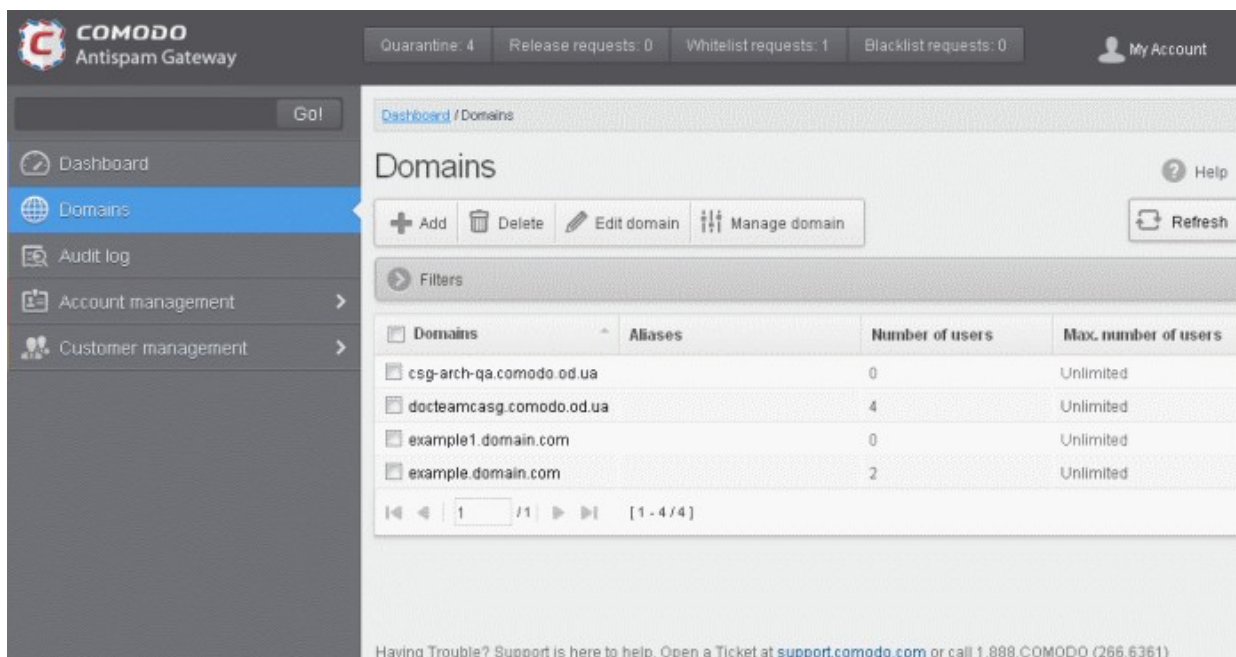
COMODO
Antispam Gateway

Quarantine: 4 | Release requests: 0 | Whitelist requests: 1 | Blacklist requests: 0

My Account

Go!

Dashboard
Domains
Audit log
Account management
Customer management

Dashboard / Domains

Domains

Help

Add | Delete | Edit domain | Manage domain

Refresh

Filters

| Domains | Aliases | Number of users | Max. number of users |
|---|---|---|---|
| csg-arch-qa.comodo.od.ua | | 0 | Unlimited |
| docteamcasg.comodo.od.ua | | 4 | Unlimited |
| example1.domain.com | | 0 | Unlimited |
| example.domain.com | | 2 | Unlimited |

1 /1 [1 - 4 / 4]

Having Trouble? Support is here to help. Open a Ticket at support.comodo.com or call 1.888.COMODO (266.6361)